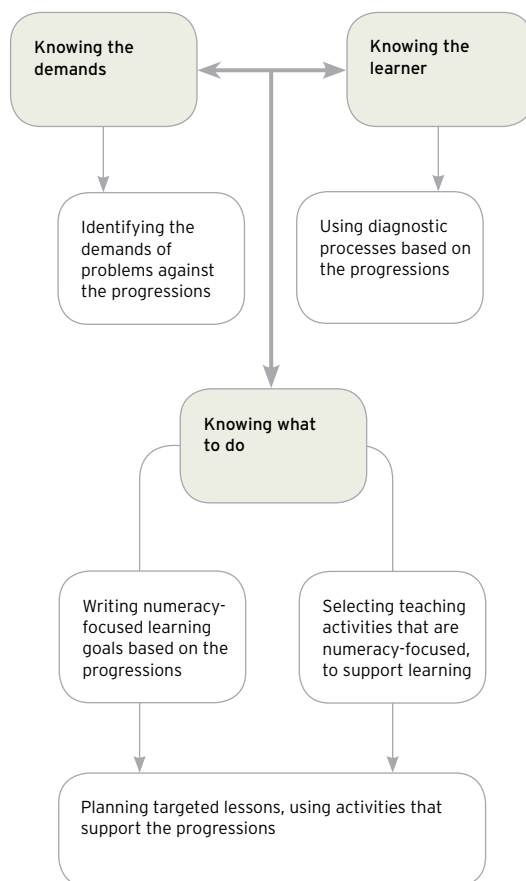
Knowing the demands

Knowing the learner

Identifying the demands of problems against the progressions

Using diagnostic processes based on the progressions

Knowing what to do

Writing numeracy-focused learning goals based on the progressions

Selecting teaching activities that are numeracy-focused, to support learning

Planning targeted lessons, using activities that support the progressions